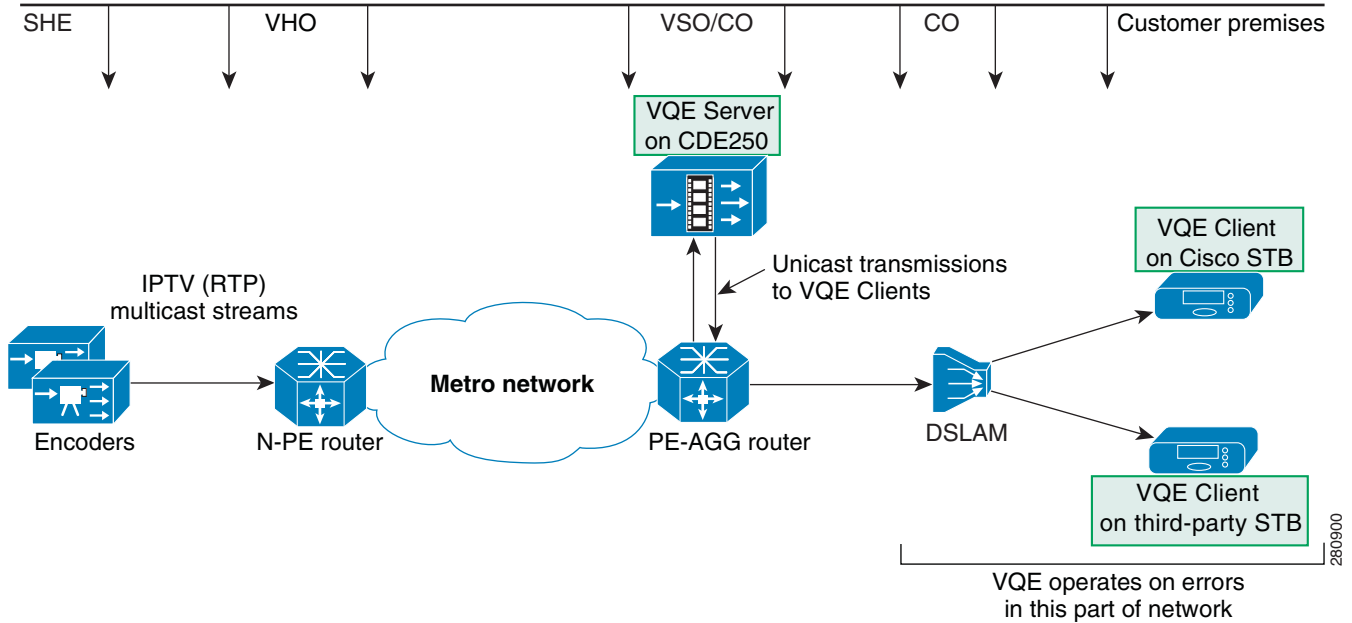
SHE VHO VSO/CO CO Customer premises

VQE Server on CDE250

Unicast transmissions to VQE Clients

VQE Client on Cisco STB

IPTV (RTP) multicast streams

Metro network

Encoders

N-PE router

PE-AGG router

DSLAM

VQE Client on third-party STB

VQE operates on errors in this part of network

280900